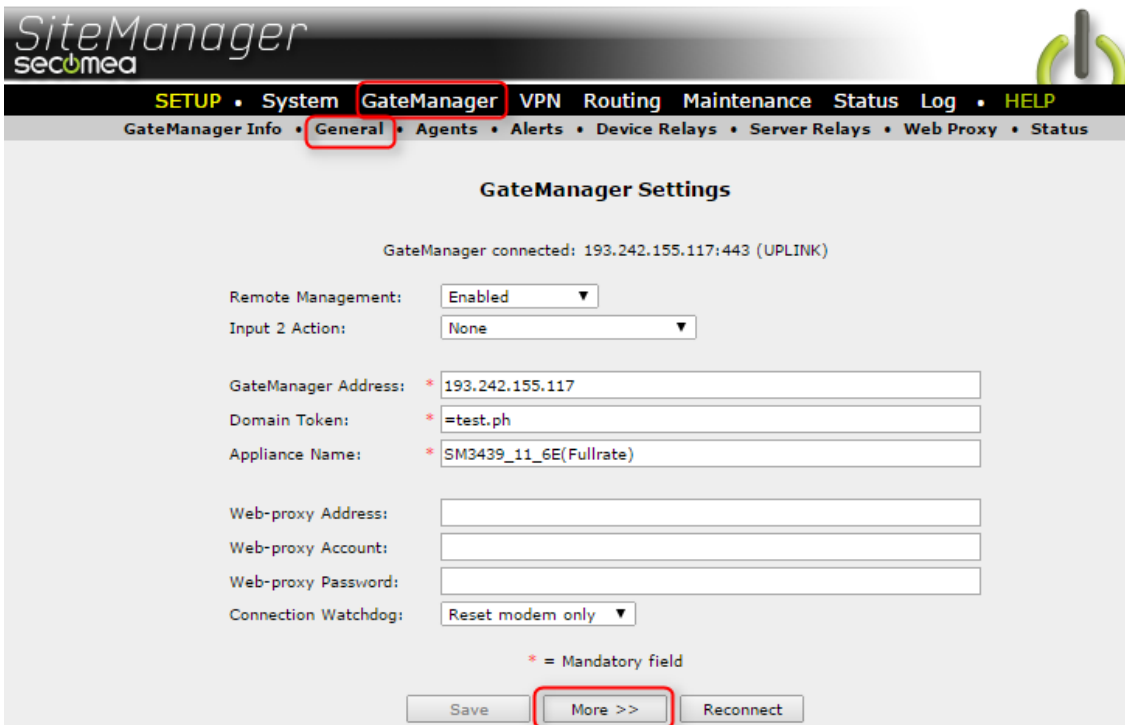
SiteManager
secomea

SETUP • System GateManager VPN Routing Maintenance Status Log • HELP

GateManager Info • General • Agents • Alerts • Device Relays • Server Relays • Web Proxy • Status

GateManager Settings

GateManager connected: 193.242.155.117:443 (UPLINK)

Remote Management: Enabled
Input 2 Action: None

GateManager Address: * 193.242.155.117
Domain Token: * =test.ph
Appliance Name: * SM3439_11_6E(Fullrate)

Web-proxy Address:
Web-proxy Account:
Web-proxy Password:
Connection Watchdog: Reset modem only

* = Mandatory field

Save More >> Reconnect